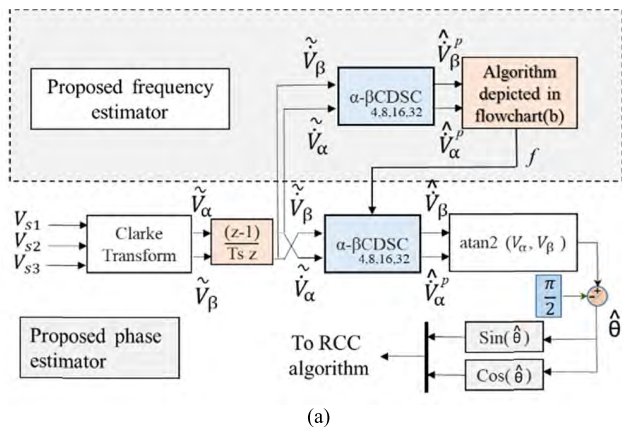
Proposed frequency estimator

$\tilde{\dot{V}}_\beta$

$\tilde{\dot{V}}_\alpha$

α-βCDSC 4,8,16,32

$\hat{V}_\beta^p$

$\hat{V}_\alpha^p$

Algorithm depicted in flowchart(b)

$f$

$V_{s1}$

$V_{s2}$

$V_{s3}$

Clarke Transform

$\tilde{V}_\alpha$

$\tilde{V}_\beta$

$\frac{(z-1)}{Ts\ z}$

$\tilde{\dot{V}}_\beta$

$\tilde{\dot{V}}_\alpha$

α-βCDSC 4,8,16,32

$\hat{V}_\beta$

$\hat{V}_\alpha^p$

atan2 $(V_\alpha, V_\beta)$

$\frac{\pi}{2}$

-

+

$\hat{\theta}$

Proposed phase estimator

To RCC algorithm

Sin($\hat{\theta}$)

Cos($\hat{\theta}$)

(a)